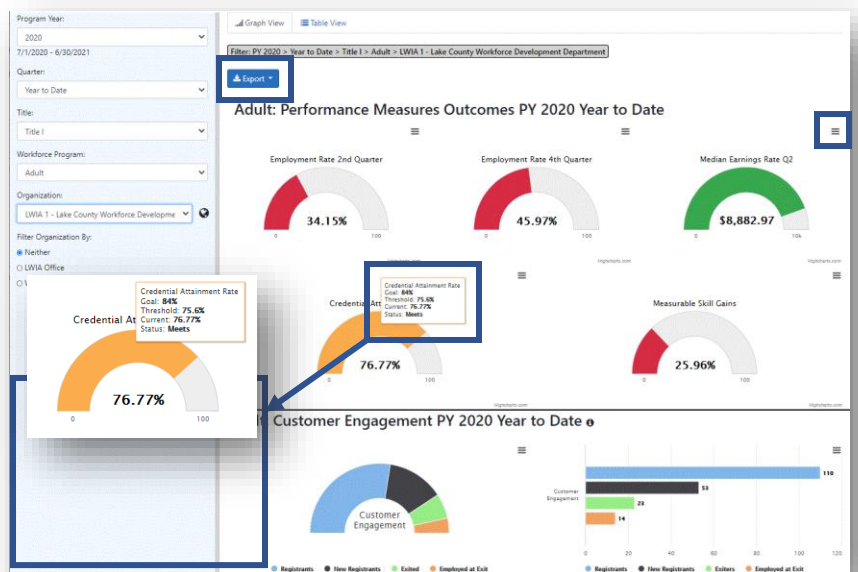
Program Year:
2020
7/1/2020 - 6/30/2021
Quarter:
Year to Date
Title:
Title I
Workforce Program:
Adult
Organization:
LWIA 1 - Lake County Workforce Developme
Filter Organization By:
Neither
LWIA Office

Graph View
Table View

Filter: PY 2020 > Year to Date > Title I > Adult > LWIA 1 - Lake County Workforce Development Department

Export

Adult: Performance Measures Outcomes PY 2020 Year to Date

Employment Rate 2nd Quarter
34.15%
0
100

Employment Rate 4th Quarter
45.97%
0
100

Median Earnings Rate Q2
$8,882.97
0
10k

Credential Attainment Rate
Goal: 84%
Threshold: 75.6%
Current: 76.77%
Status: Meets

Credential Att
76.77%

Measurable Skill Gains
25.96%
0
100

Credential Attainment Rate
Goal: 84%
Threshold: 75.6%
Current: 76.77%
Status: Meets

Credential At
76.77%
0
100

Customer Engagement PY 2020 Year to Date

Customer Engagement

Customer Engagement
110
53
25
14
0
20
40
60
80
100
120

Registrants
New Registrants
Exited
Employed at Exit

Registrants
New Registrants
Exiters
Employed at Exit